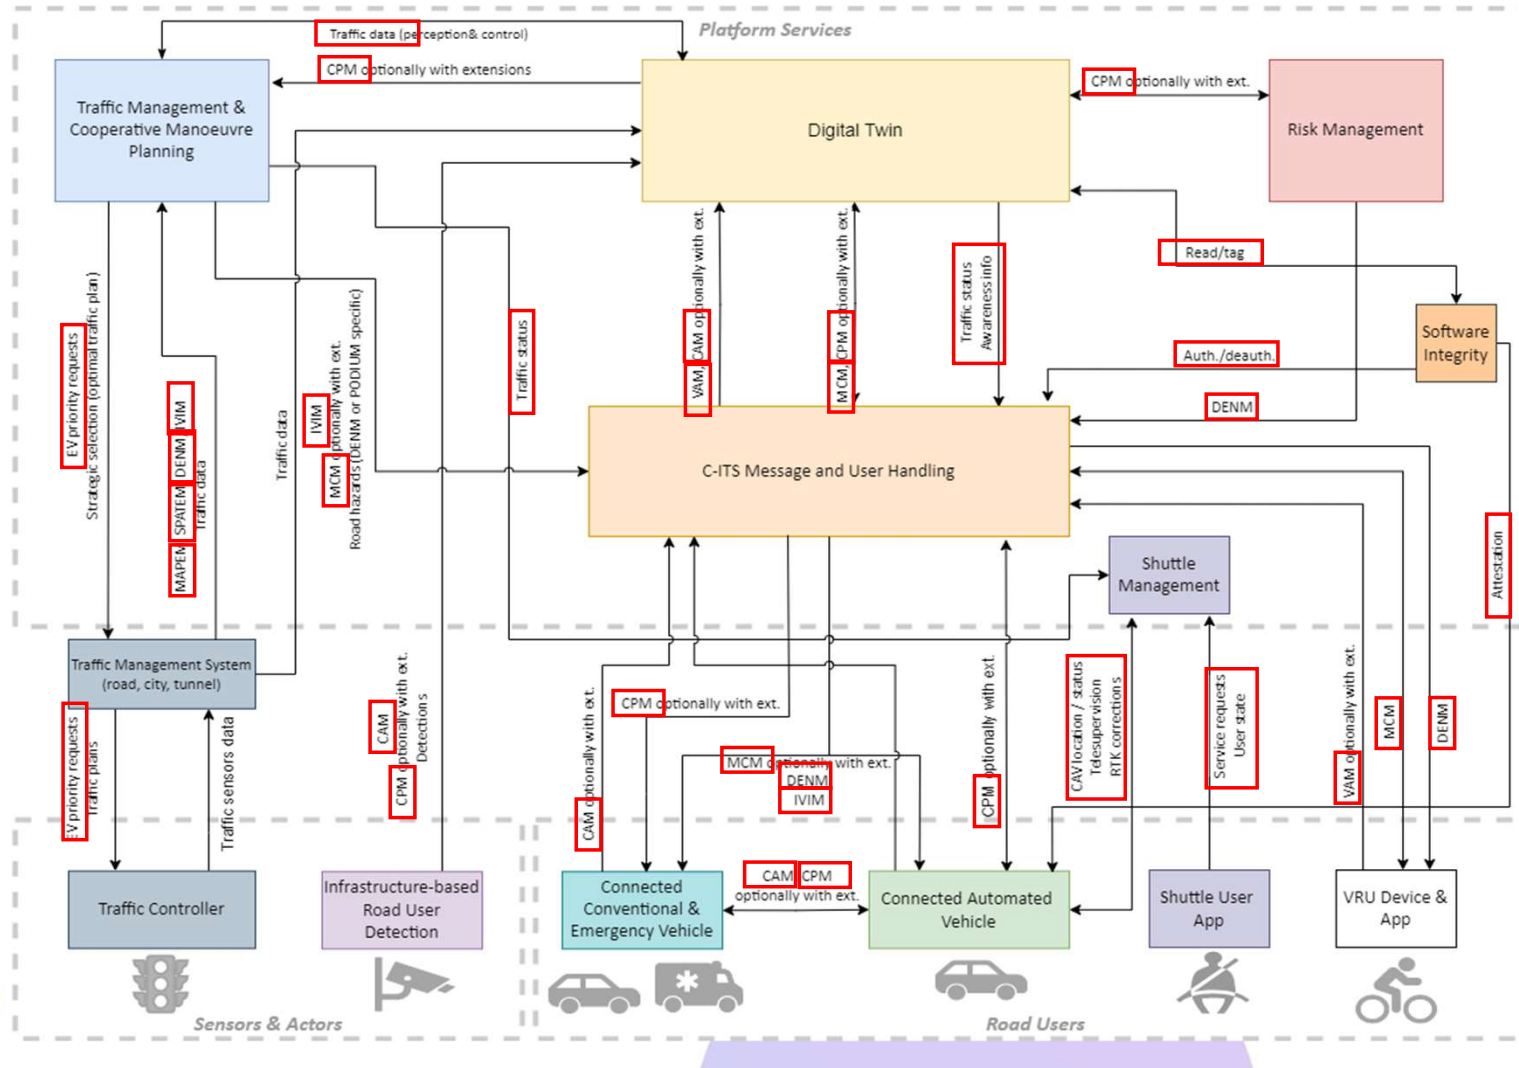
Platform Services

Traffic data (perception& control)

CPM optionally with extensions

Traffic Management & Cooperative Manoeuvre Planning

Digital Twin

CPM optionally with ext.

Risk Management

EV priority requests
Strategic selection (optimal trafic plan)

IVIM
DENM
SPATEM
MAPEM
Traffic data

Traffic data

IVIM
MCM optionally with ext.
Road hazards (DENM or PODIUM specific)

Traffic status

VAM, CAM optionally with ext.

MCM, CPM optionally with ext.

Traffic status
Awareness info

Read/tag

Software Integrity

Auth./deauth.

DENM

C-ITS Message and User Handling

Shuttle Management

Attestation

Traffic Management System (road, city, tunnel)

EV priority requests
Traffic plans

Traffic sensors data

CAM
CPM optionally with ext.
Detections

CPM optionally with ext.

CAM optionally with ext.

MCM optionally with ext.
DENM
IVIM

CPM optionally with ext.

CAV location / status
Telesupervision
RTK corrections

Service requests
User state

VAM optionally with ext.

MCM

DENM

Traffic Controller

Infrastructure-based Road User Detection

Connected Conventional & Emergency Vehicle

CAM CPM
optionally with ext.

Connected Automated Vehicle

Shuttle User App

VRU Device & App

Sensors & Actors

Road Users